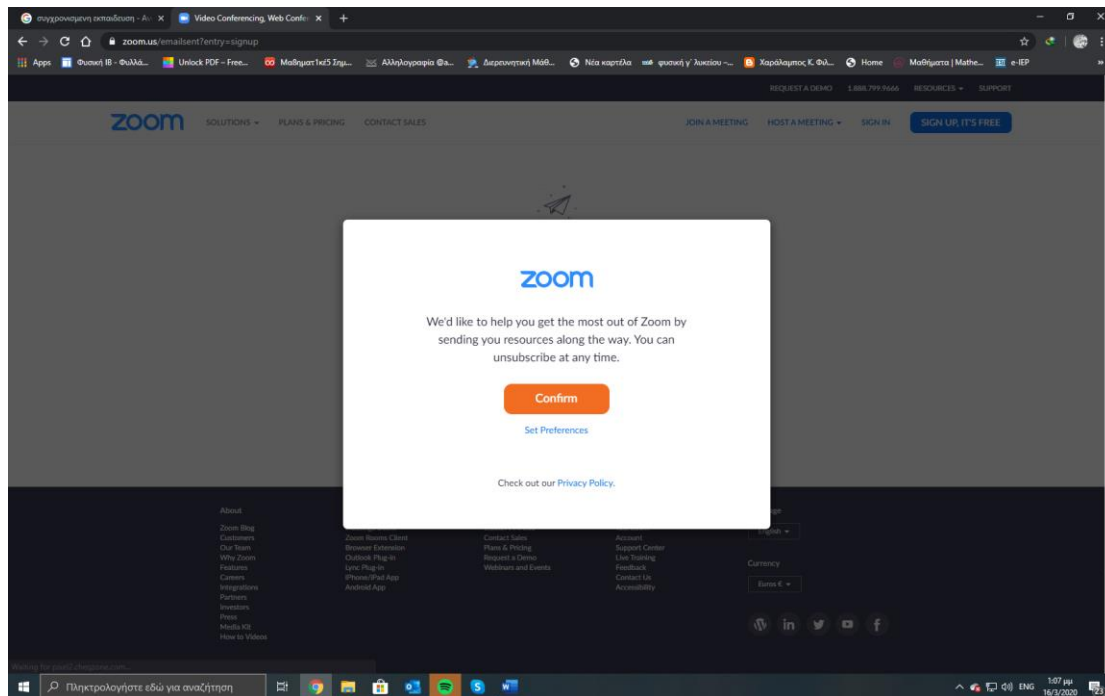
συγχρονισμενη εκπαιδευση - A ×
Video Conferencing, Web Confer ×
+

zoom.us/emailsent?entry=signup

Apps | Φυσική IB - Φυλλά... | Unlock PDF – Free... | Μαθηματ1κε5 Σημ... | Αλληλογραφία @a... | Διερευνητική Μάθ... | Νέα καρτέλα | φυσική γ΄ λυκείου -... | Χαράλαμπος Κ. Φιλ... | Home | Μαθήματα | Mathe... | e-IEP

REQUEST A DEMO 1.888.799.9666 RESOURCES SUPPORT

zoom SOLUTIONS PLANS & PRICING CONTACT SALES JOIN A MEETING HOST A MEETING SIGN IN SIGN UP, IT'S FREE

zoom

We'd like to help you get the most out of Zoom by sending you resources along the way. You can unsubscribe at any time.

Confirm

Set Preferences

Check out our Privacy Policy.

About
Zoom Blog
Customers
Our Team
Why Zoom
Features
Careers
Integrations
Partners
Investors
Press
Media Kit
How to Videos

Zoom Rooms Client
Browser Extension
Outlook Plug-in
Lync Plug-in
iPhone/iPad App
Android App

Contact Sales
Plans & Pricing
Request a Demo
Webinars and Events

Account
Support Center
Live Training
Feedback
Contact Us
Accessibility

English

Currency
Euros €

Waiting for pixel2.chegg.com...

Πληκτρολογήστε εδώ για αναζήτηση

ENG 1:07 μμ 16/3/2020